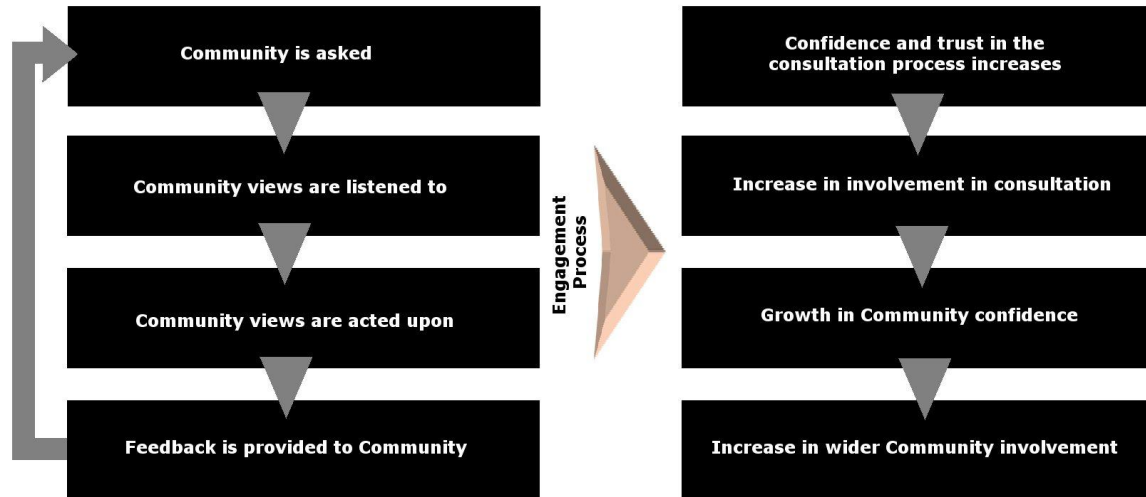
Community is asked

Community views are listened to

Community views are acted upon

Feedback is provided to Community

Engagement Process

Confidence and trust in the consultation process increases

Increase in involvement in consultation

Growth in Community confidence

Increase in wider Community involvement